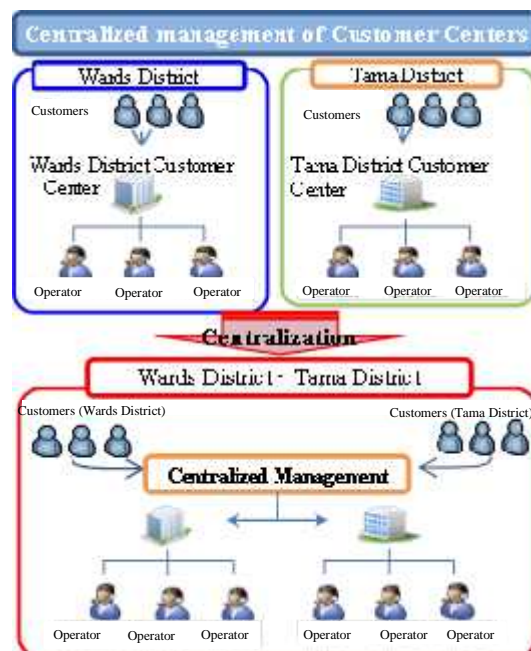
Centralized management of Customer Centers

Wards District

Customers

Wards District Customer Center

Operator Operator Operator

Tama District

Customers

Tama District Customer Center

Operator Operator Operator

Centralization

Wards District - Tama District

Customers (Wards District)

Customers (Tama District)

Centralized Management

Operator Operator Operator

Operator Operator Operator